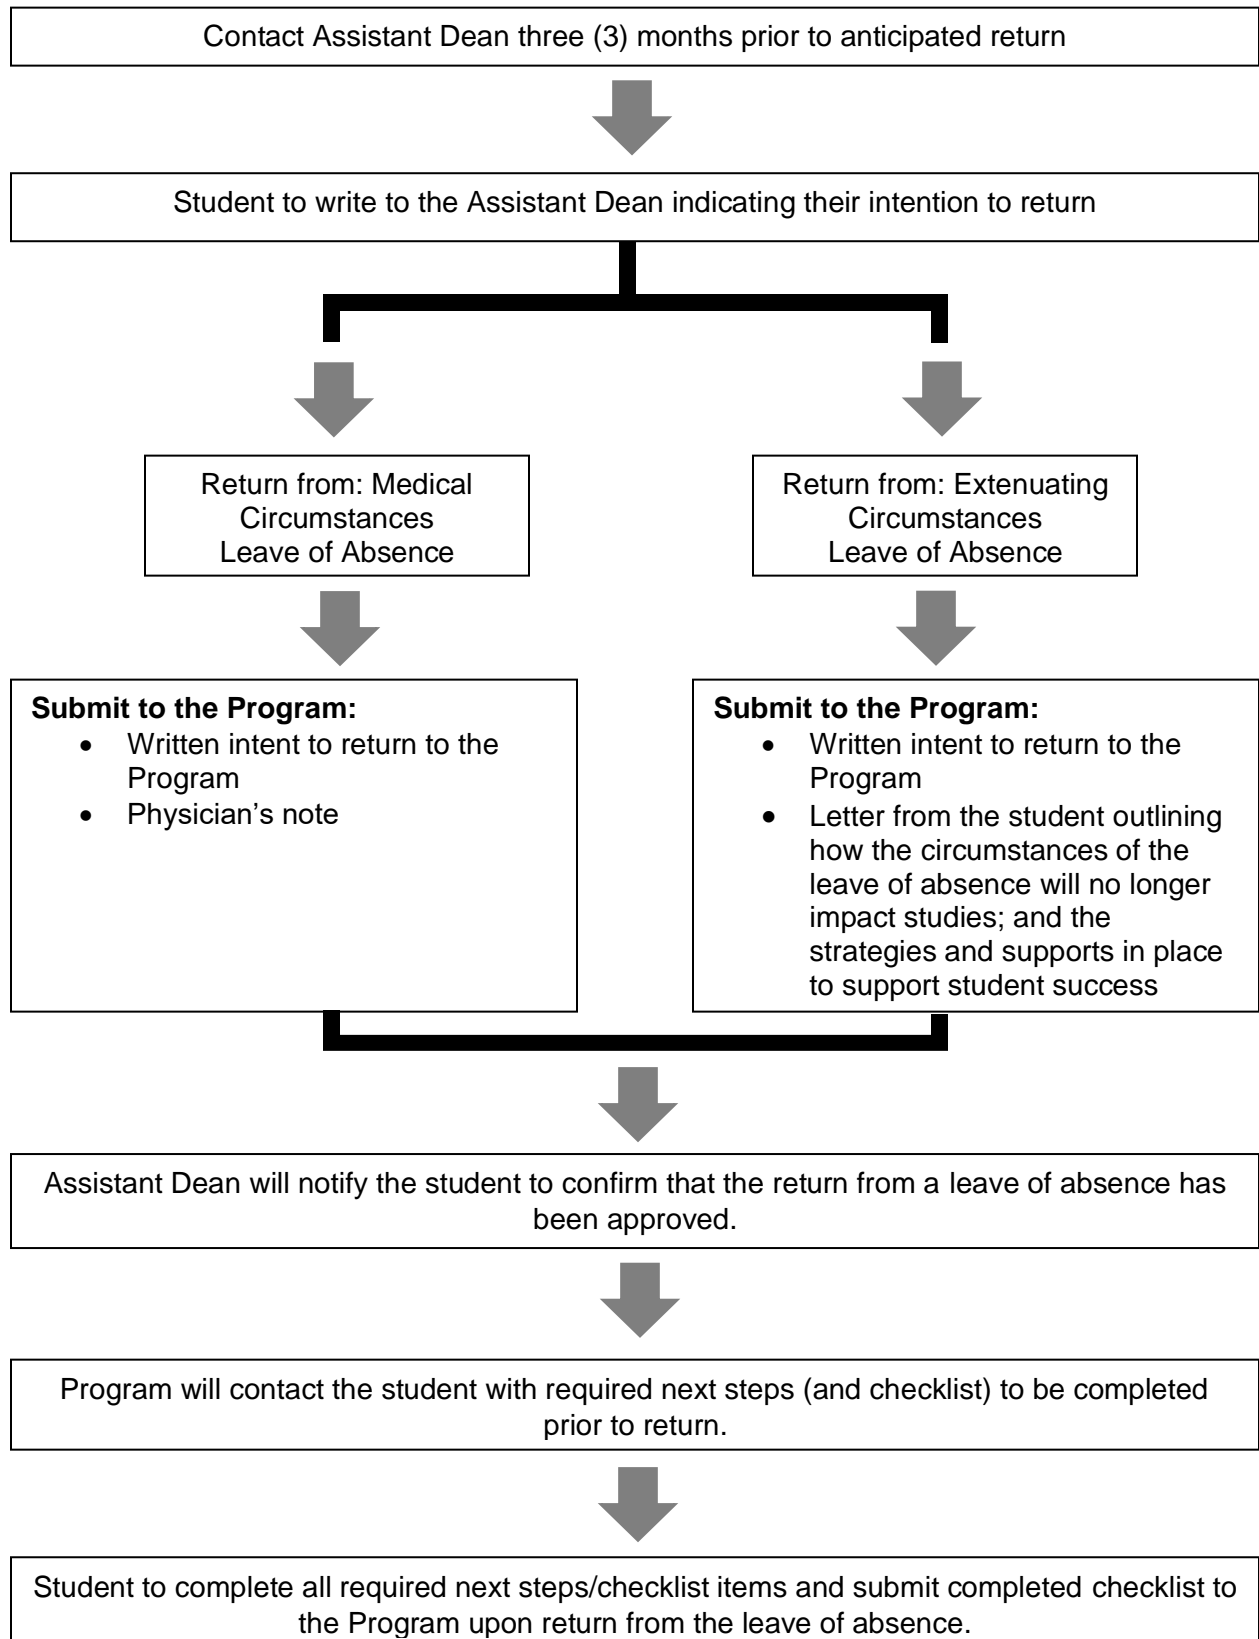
Contact Assistant Dean three (3) months prior to anticipated return

Student to write to the Assistant Dean indicating their intention to return

Return from: Medical Circumstances Leave of Absence

Submit to the Program:
- Written intent to return to the Program
- Physician's note

Return from: Extenuating Circumstances Leave of Absence

Submit to the Program:
- Written intent to return to the Program
- Letter from the student outlining how the circumstances of the leave of absence will no longer impact studies; and the strategies and supports in place to support student success

Assistant Dean will notify the student to confirm that the return from a leave of absence has been approved.

Program will contact the student with required next steps (and checklist) to be completed prior to return.

Student to complete all required next steps/checklist items and submit completed checklist to the Program upon return from the leave of absence.